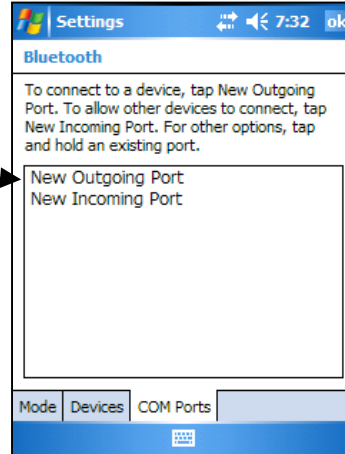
Settings 7:32 ok

Bluetooth

To connect to a device, tap New Outgoing Port. To allow other devices to connect, tap New Incoming Port. For other options, tap and hold an existing port.

New Outgoing Port
New Incoming Port

Mode Devices COM Ports